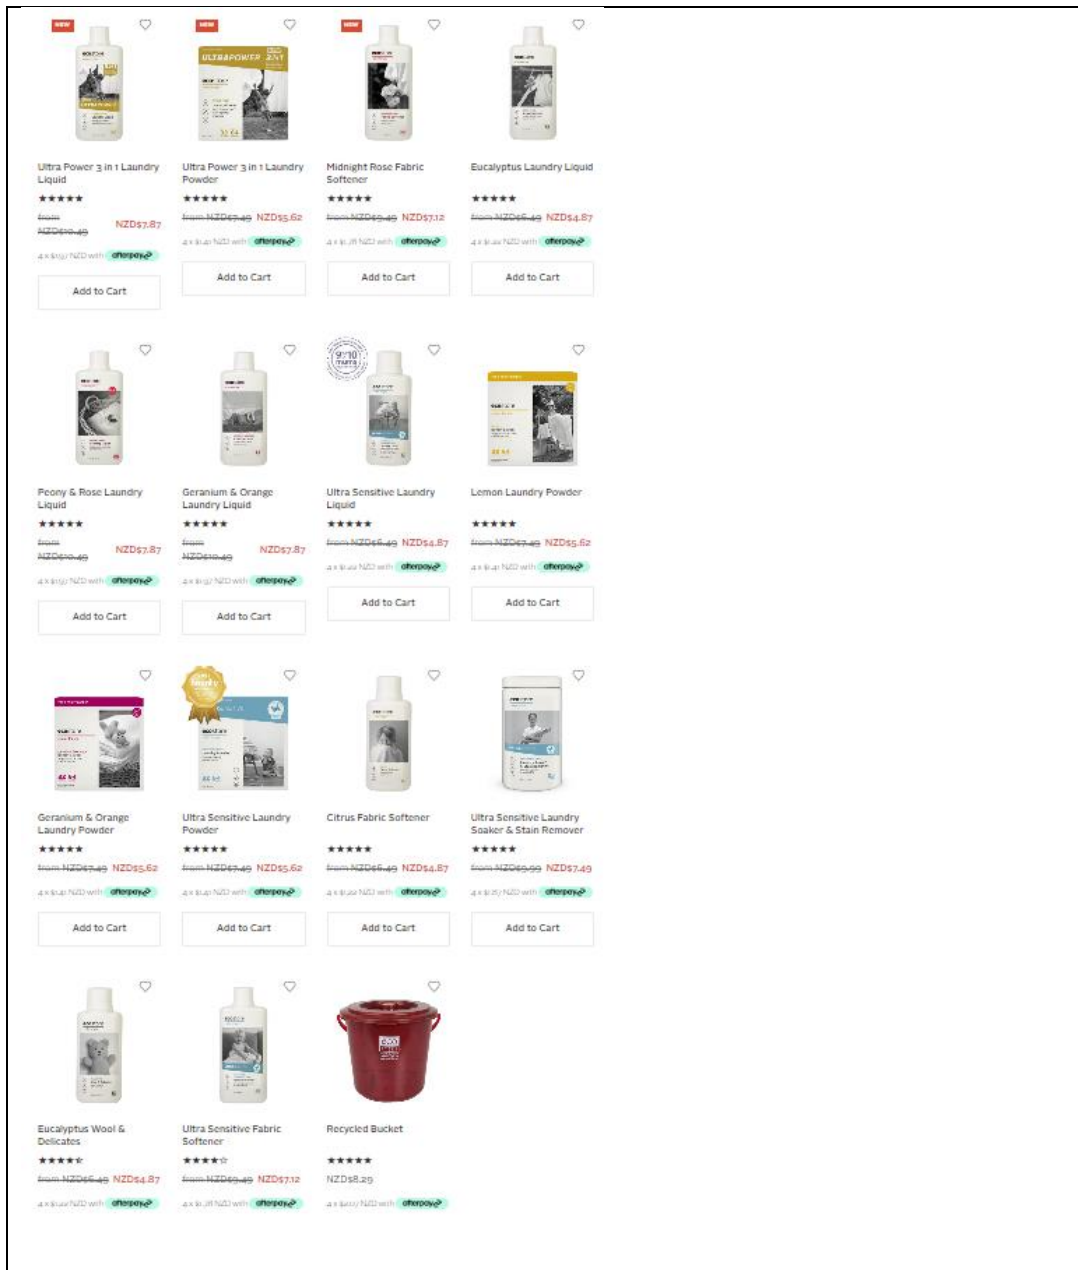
NEW

Ultra Power 3 in 1 Laundry Liquid
★★★★★
from NZD10.49 NZD7.87
4 x $1.97 NZD with afterpay
Add to Cart

NEW
ULTRAPOWER 3 IN 1

Ultra Power 3 in 1 Laundry Powder
★★★★★
from NZD7.49 NZD5.62
4 x $1.40 NZD with afterpay
Add to Cart

NEW

Midnight Rose Fabric Softener
★★★★★
from NZD9.49 NZD7.12
4 x $1.78 NZD with afterpay
Add to Cart

Eucalyptus Laundry Liquid
★★★★★
from NZD6.49 NZD4.87
4 x $1.22 NZD with afterpay
Add to Cart

Peony & Rose Laundry Liquid
★★★★★
from NZD10.49 NZD7.87
4 x $1.97 NZD with afterpay
Add to Cart

Geranium & Orange Laundry Liquid
★★★★★
from NZD10.49 NZD7.87
4 x $1.97 NZD with afterpay
Add to Cart

9/10

Ultra Sensitive Laundry Liquid
★★★★★
from NZD6.49 NZD4.87
4 x $1.22 NZD with afterpay
Add to Cart

Lemon Laundry Powder
★★★★★
from NZD7.49 NZD5.62
4 x $1.40 NZD with afterpay
Add to Cart

Geranium & Orange Laundry Powder
★★★★★
from NZD7.49 NZD5.62
4 x $1.40 NZD with afterpay
Add to Cart

Ultra Sensitive Laundry Powder
★★★★★
from NZD7.49 NZD5.62
4 x $1.40 NZD with afterpay
Add to Cart

Citrus Fabric Softener
★★★★★
from NZD6.49 NZD4.87
4 x $1.22 NZD with afterpay
Add to Cart

Ultra Sensitive Laundry Soaker & Stain Remover
★★★★★
from NZD9.99 NZD7.49
4 x $1.87 NZD with afterpay
Add to Cart

Eucalyptus Wool & Delicates
★★★★☆
from NZD6.49 NZD4.87
4 x $1.22 NZD with afterpay

Ultra Sensitive Fabric Softener
★★★★☆
from NZD9.49 NZD7.12
4 x $1.78 NZD with afterpay

Recycled Bucket
★★★★★
NZD8.29
4 x $2.07 NZD with afterpay